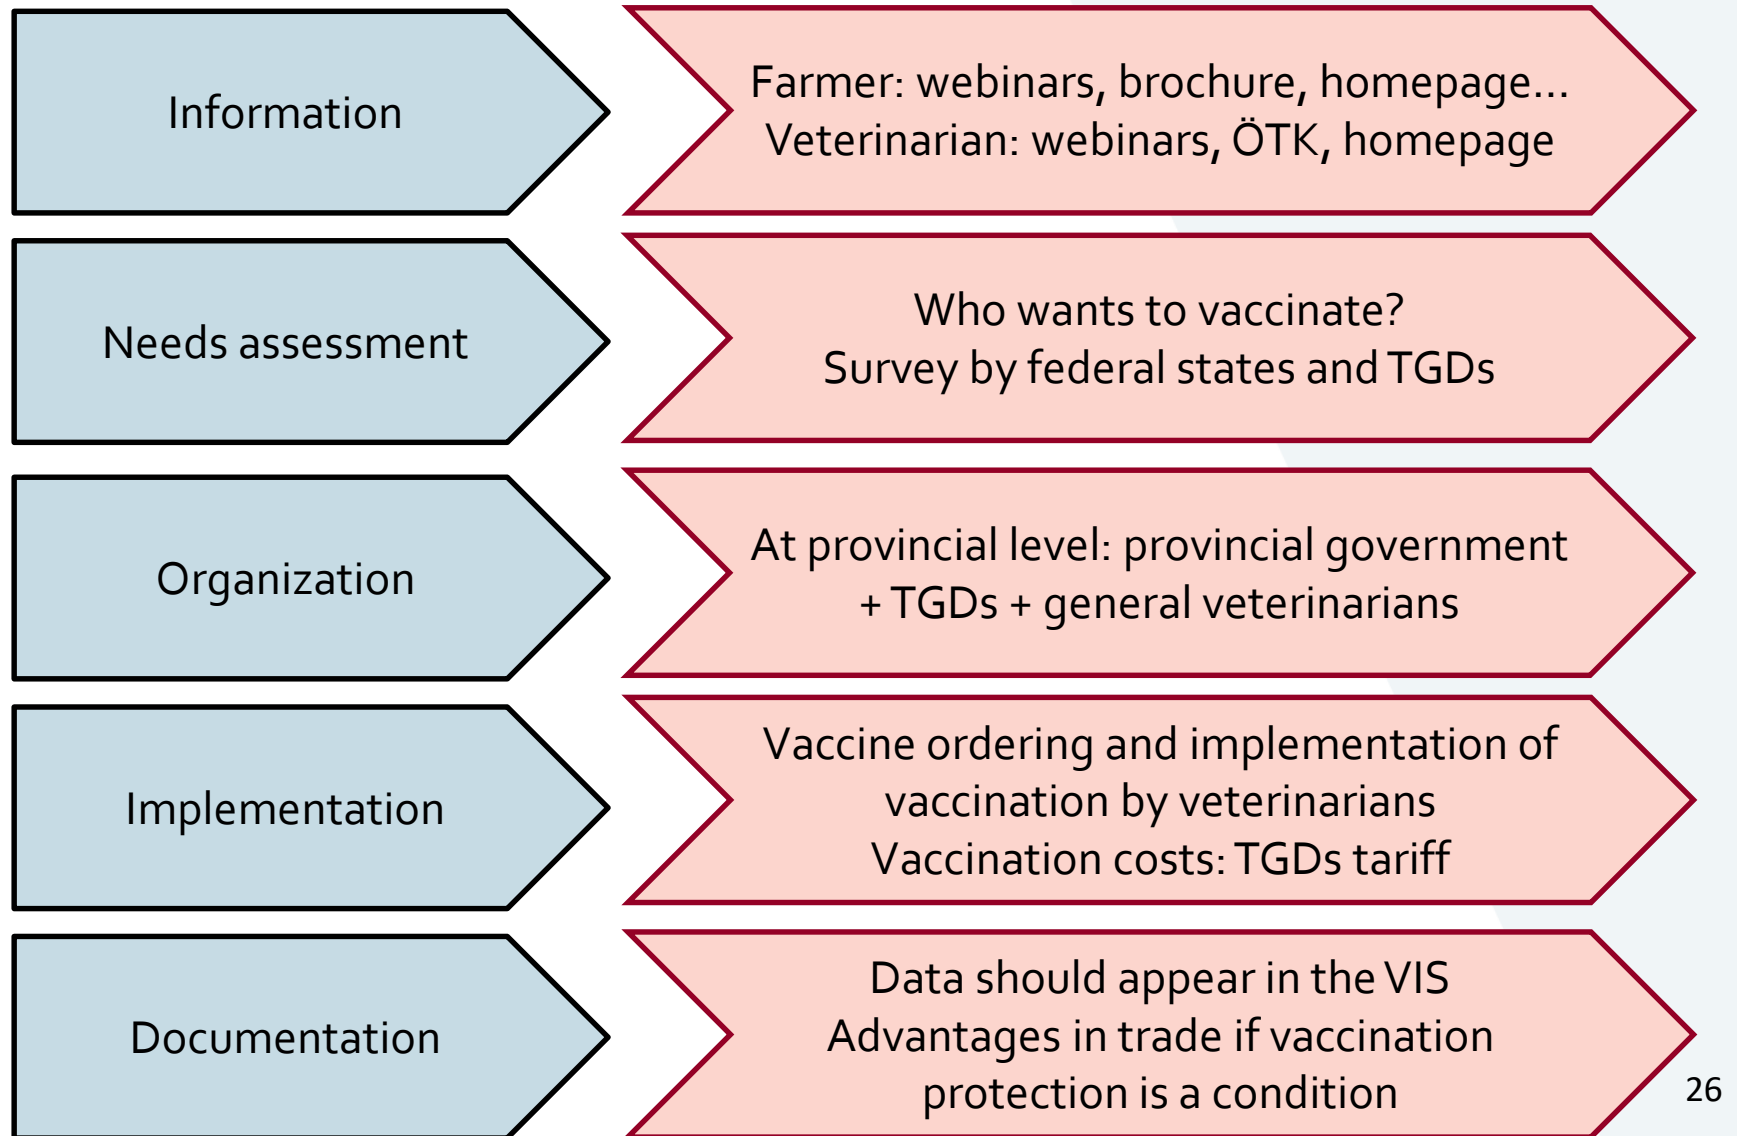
Information

Farmer: webinars, brochure, homepage...
Veterinarian: webinars, ÖTK, homepage

Needs assessment

Who wants to vaccinate?
Survey by federal states and TGDs

Organization

At provincial level: provincial government + TGDs + general veterinarians

Implementation

Vaccine ordering and implementation of vaccination by veterinarians
Vaccination costs: TGDs tariff

Documentation

Data should appear in the VIS
Advantages in trade if vaccination protection is a condition

26